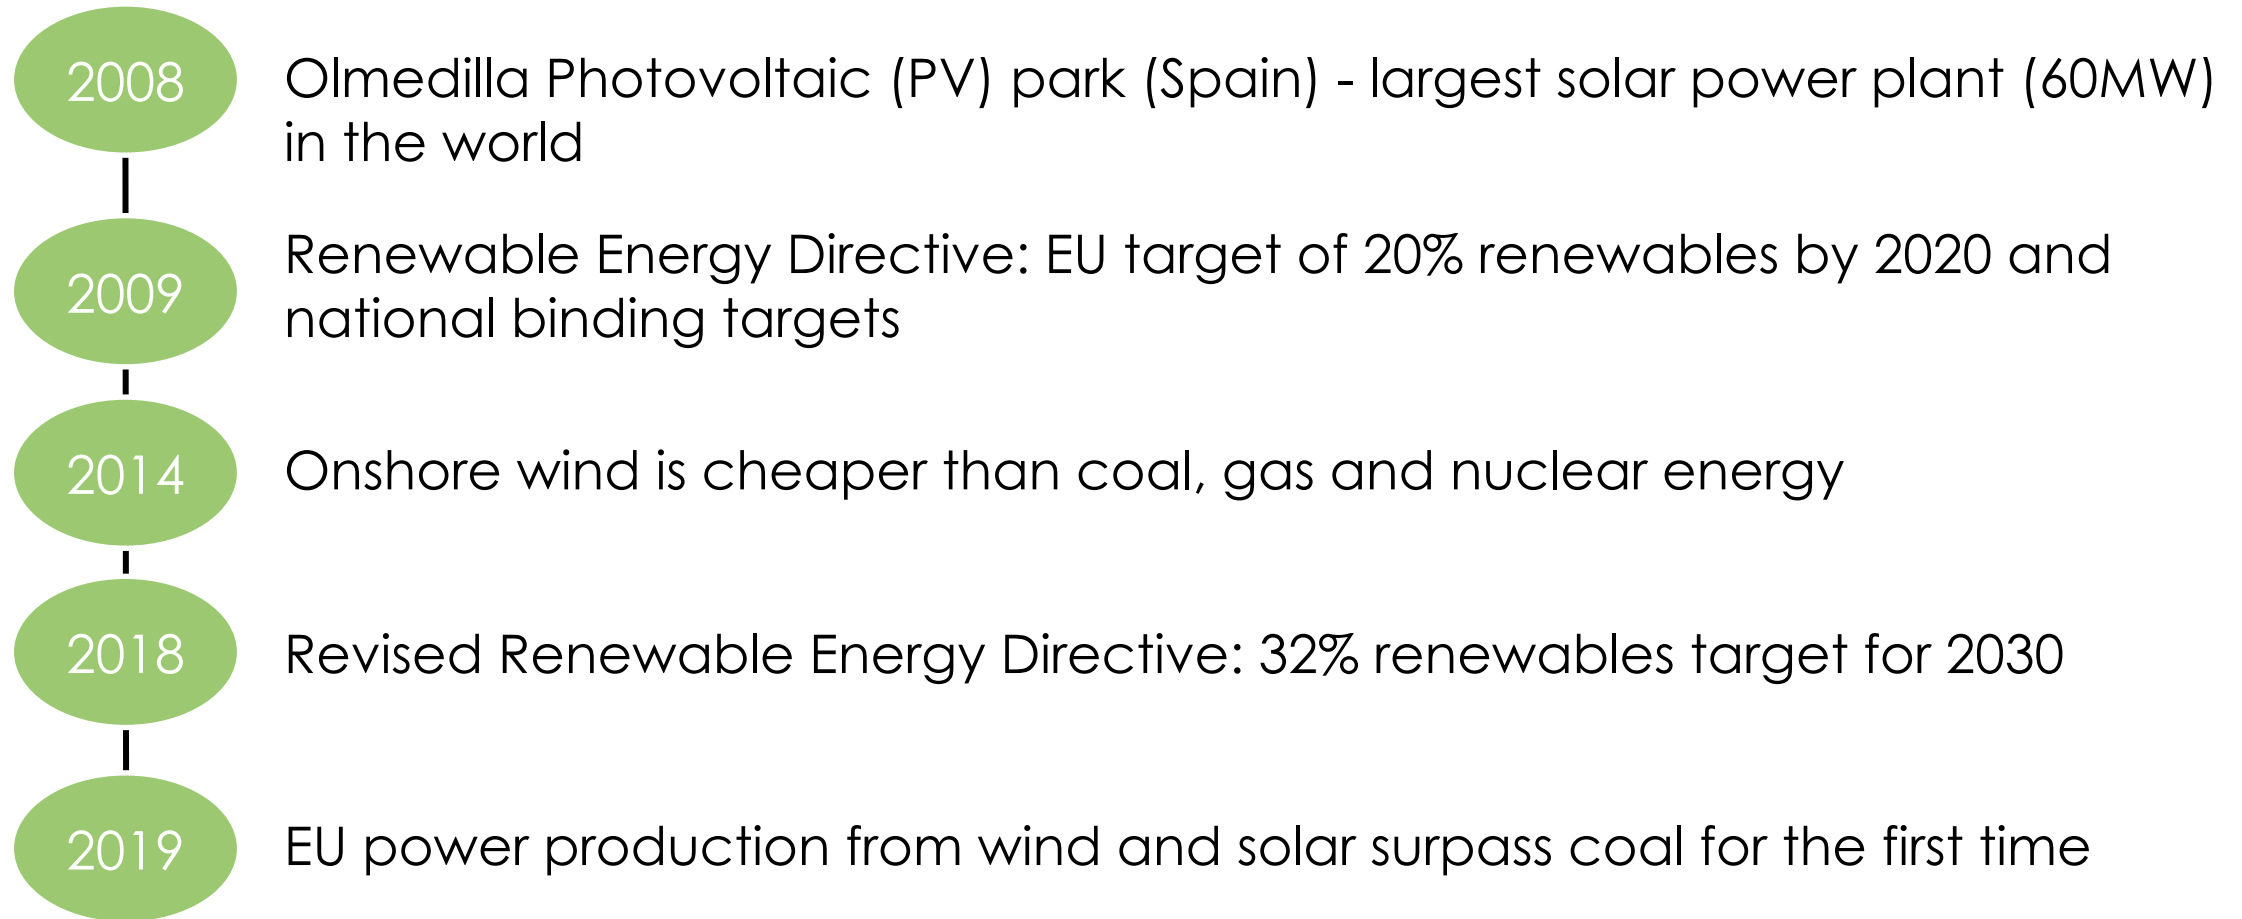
2008

Olmedilla Photovoltaic (PV) park (Spain) - largest solar power plant (60MW) in the world

2009

Renewable Energy Directive: EU target of 20% renewables by 2020 and national binding targets

2014

Onshore wind is cheaper than coal, gas and nuclear energy

2018

Revised Renewable Energy Directive: 32% renewables target for 2030

2019

EU power production from wind and solar surpass coal for the first time